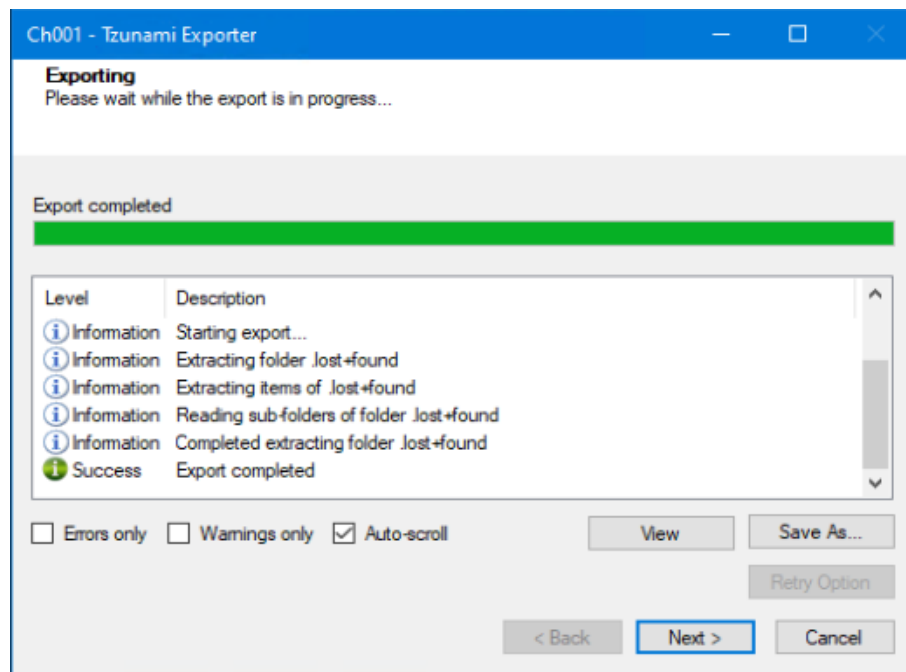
Ch001 - Tzunami Exporter

Exporting
Please wait while the export is in progress...

Export completed

| Level | Description |
|---|---|
| Information | Starting export... |
| Information | Extracting folder .lost+found |
| Information | Extracting items of .lost+found |
| Information | Reading sub-folders of folder .lost+found |
| Information | Completed extracting folder .lost+found |
| Success | Export completed |

Errors only
Warnings only
Auto-scroll
View
Save As...
Retry Option
< Back
Next >
Cancel